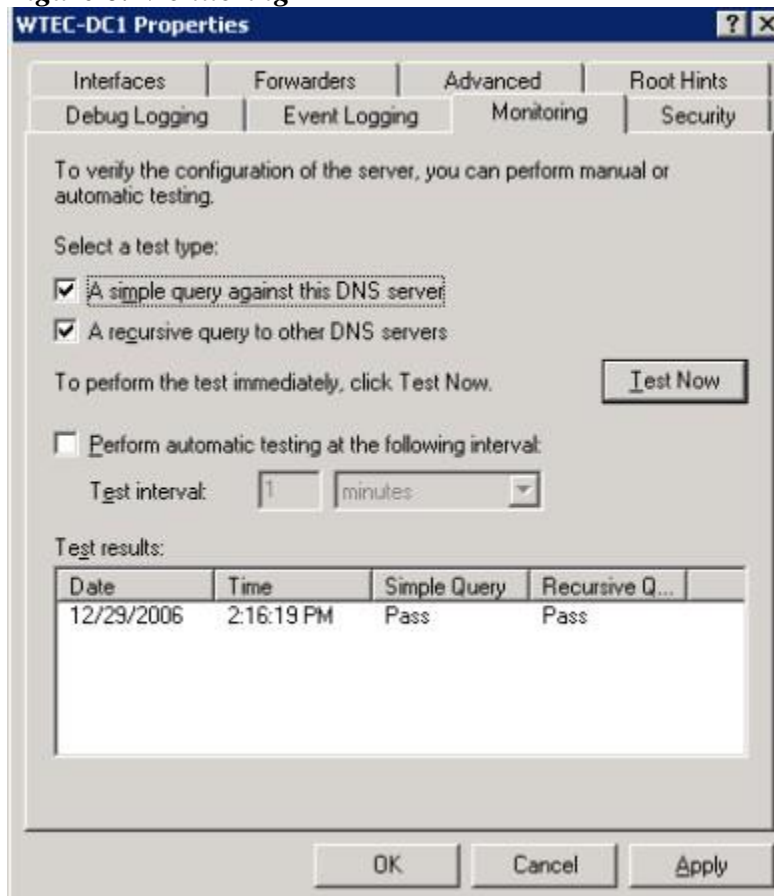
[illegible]

WTEC-DC1 Properties

? X

Interfaces | Forwarders | Advanced | Root Hints
Debug Logging | Event Logging | Monitoring | Security

To verify the configuration of the server, you can perform manual or automatic testing.

Select a test type:

A simple query against this DNS server

A recursive query to other DNS servers

To perform the test immediately, click Test Now.

Test Now

Perform automatic testing at the following interval:

Test interval: 1 minutes

Test results:

| Date | Time | Simple Query | Recursive Q... |
|---|---|---|---|
| 12/29/2006 | 2:16:19 PM | Pass | Pass |

OK

Cancel

Apply